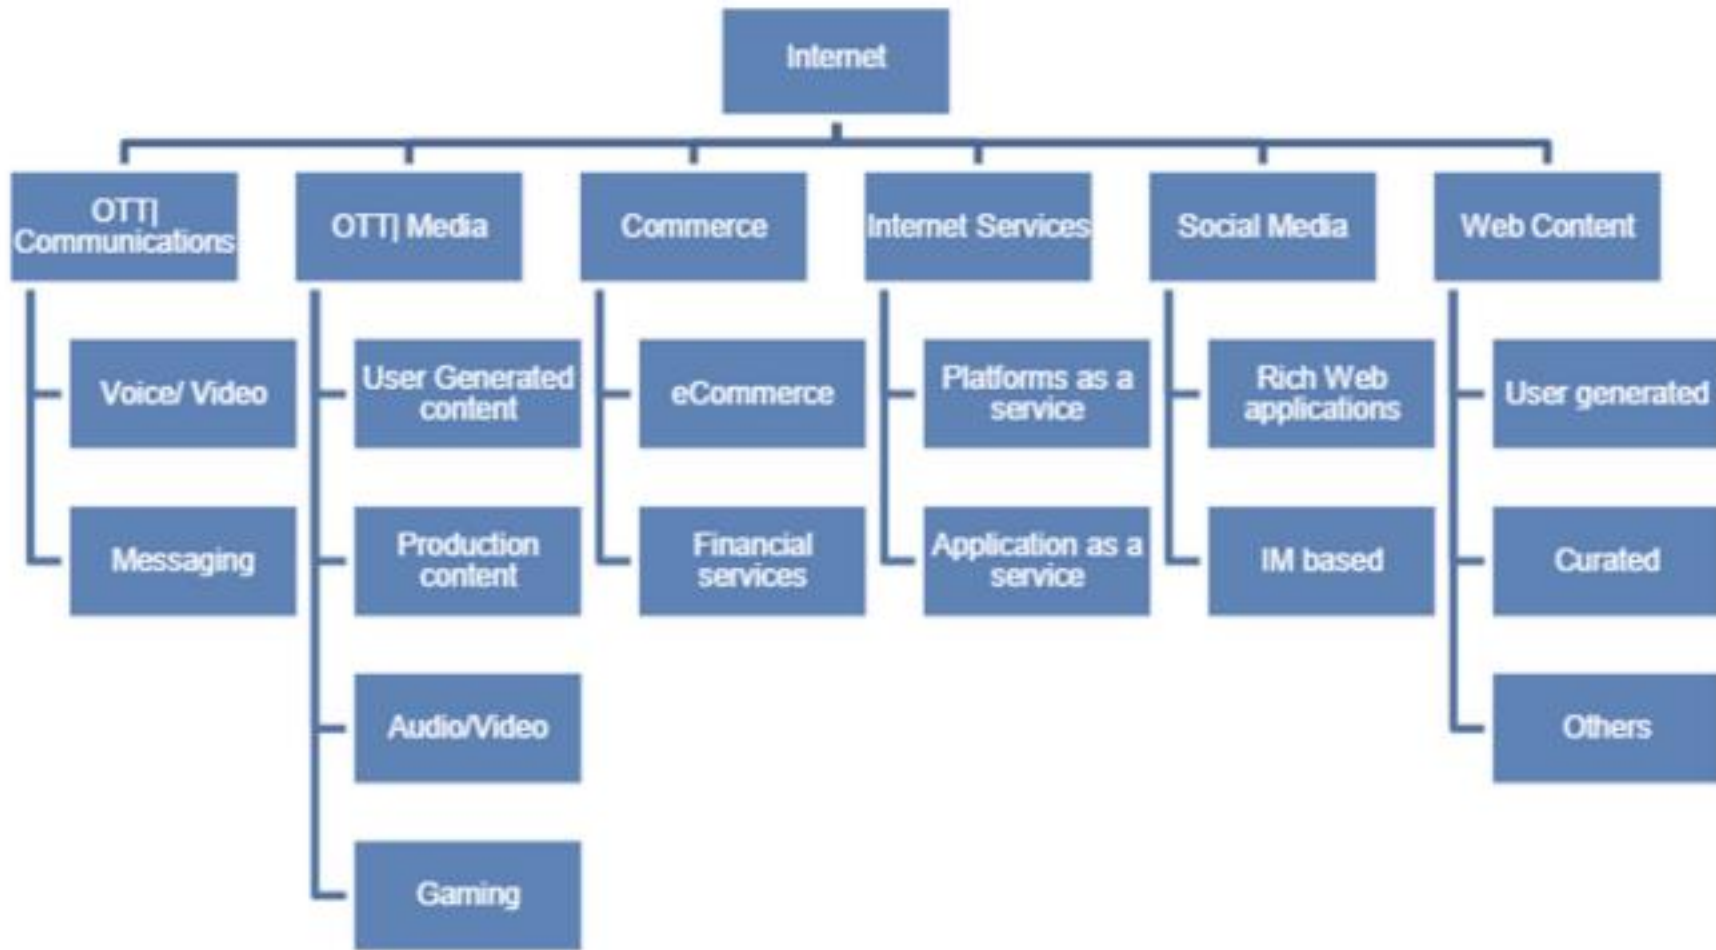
Internet

OTT| Communications

Voice/ Video

Messaging

OTT| Media

User Generated content

Production content

Audio/Video

Gaming

Commerce

eCommerce

Financial services

Internet Services

Platforms as a service

Application as a service

Social Media

Rich Web applications

IM based

Web Content

User generated

Curated

Others